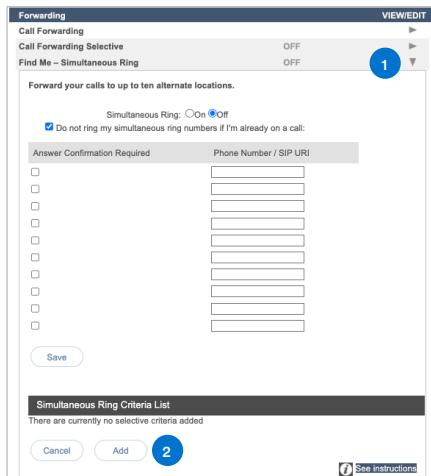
Forwarding VIEW/EDIT

Call Forwarding

Call Forwarding Selective OFF

Find Me – Simultaneous Ring OFF

1

Forward your calls to up to ten alternate locations.

Simultaneous Ring: On Off

Do not ring my simultaneous ring numbers if I'm already on a call:

| Answer Confirmation Required | Phone Number / SIP URI |
|---|---|
| | |
| | |
| | |
| | |
| | |
| | |
| | |
| | |
| | |
| | |

Save

Simultaneous Ring Criteria List

There are currently no selective criteria added

Cancel Add 2

See instructions